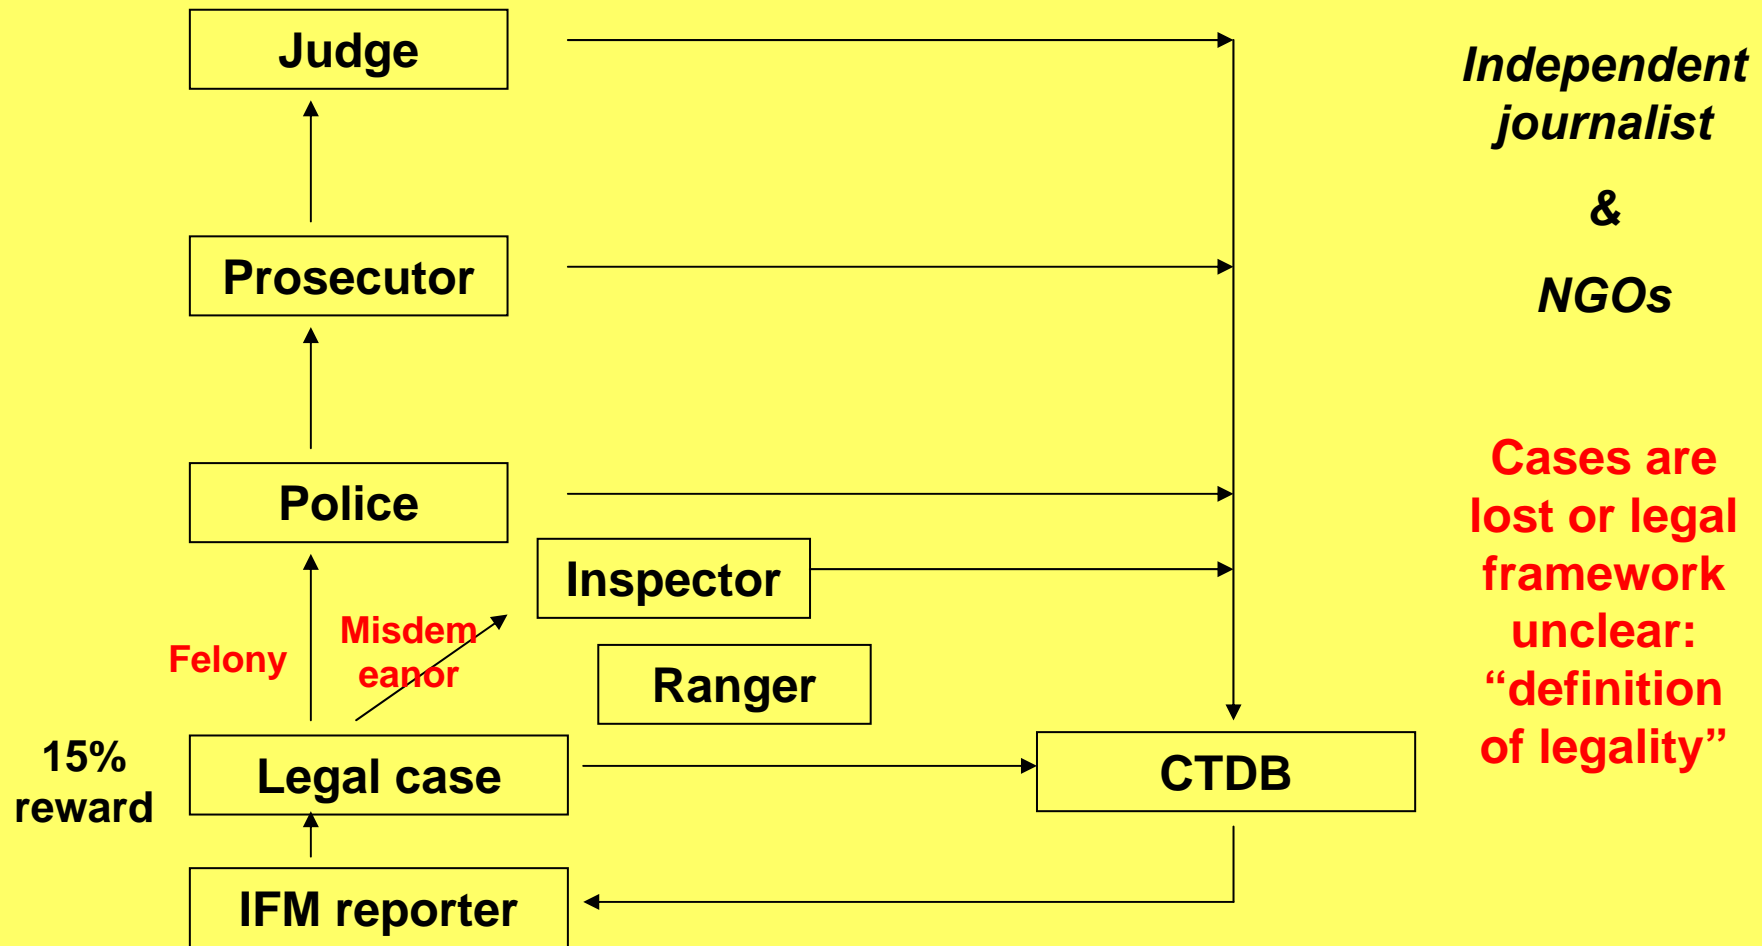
Judge

Prosecutor

Police

Inspector

Ranger

Felony

Misdemeanor

15% reward

Legal case

CTDB

IFM reporter

Independent journalist

&

NGOs

Cases are lost or legal framework unclear: “definition of legality”